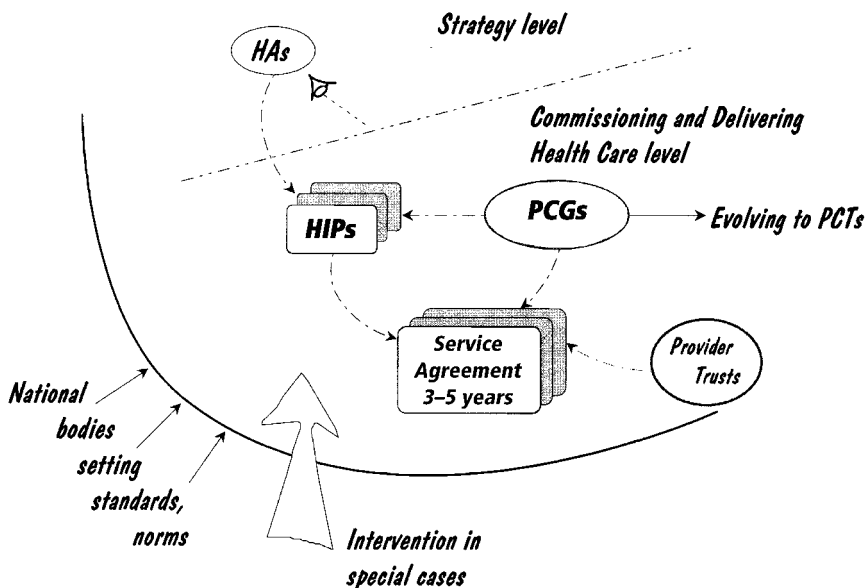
Strategy level

HAs

Commissioning and Delivering Health Care level

HIPs

PCGs

Evolving to PCTs

Service Agreement 3–5 years

Provider Trusts

National bodies setting standards, norms

Intervention in special cases